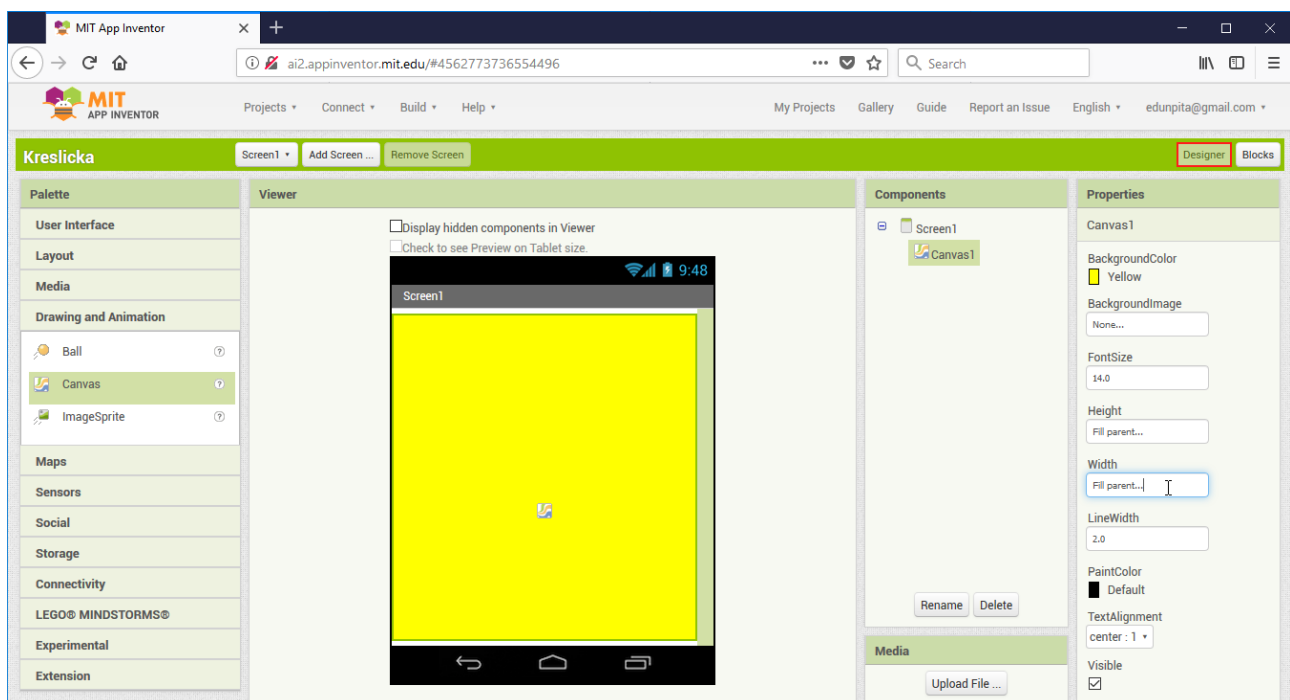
MIT App Inventor
ai2.appinventor.mit.edu/#4562773736554496
Search
MIT APP INVENTOR
Projects ▾ Connect ▾ Build ▾ Help ▾
My Projects Gallery Guide Report an Issue English ▾ edunpita@gmail.com ▾
Kreslicka
Screen1 ▾ Add Screen ... Remove Screen
Designer Blocks
Palette
User Interface
Layout
Media
Drawing and Animation
Ball
Canvas
ImageSprite
Maps
Sensors
Social
Storage
Connectivity
LEGO® MINDSTORMS®
Experimental
Extension
Viewer
Display hidden components in Viewer
Check to see Preview on Tablet size.
9:48
Screen1
Components
Screen1
Canvas1
Rename Delete
Media
Upload File ...
Properties
Canvas1
BackgroundColor
Yellow
BackgroundImage
None...
FontSize
14.0
Height
Fill parent...
Width
Fill parent...
LineWidth
2.0
PaintColor
Default
TextAlignment
center : 1 ▾
Visible